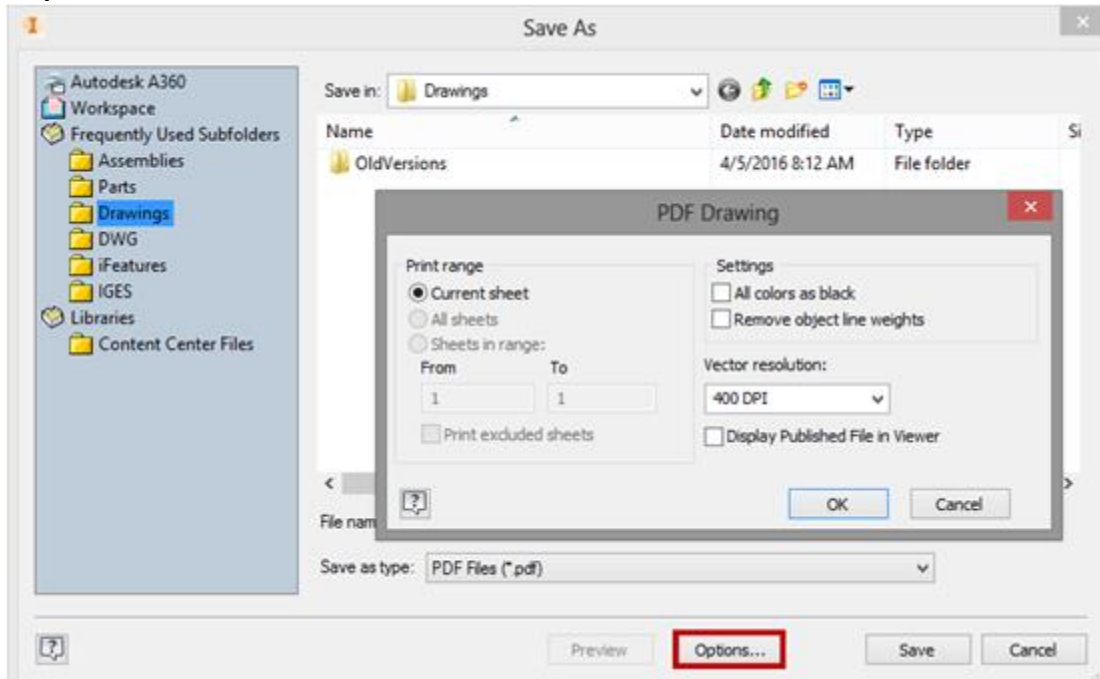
Save As

Autodesk A360
Workspace
Frequently Used Subfolders
Assemblies
Parts
Drawings
DWG
iFeatures
IGES
Libraries
Content Center Files

Save in: Drawings

| Name | Date modified | Type | Si |
|---|---|---|---|
| OldVersions | 4/5/2016 8:12 AM | File folder | |

PDF Drawing

Print range
Current sheet
All sheets
Sheets in range:
From
To
1
1
Print excluded sheets

Settings
All colors as black
Remove object line weights

Vector resolution:
400 DPI
Display Published File in Viewer

OK
Cancel

File nam

Save as type: PDF Files (*.pdf)

Preview
Options...
Save
Cancel